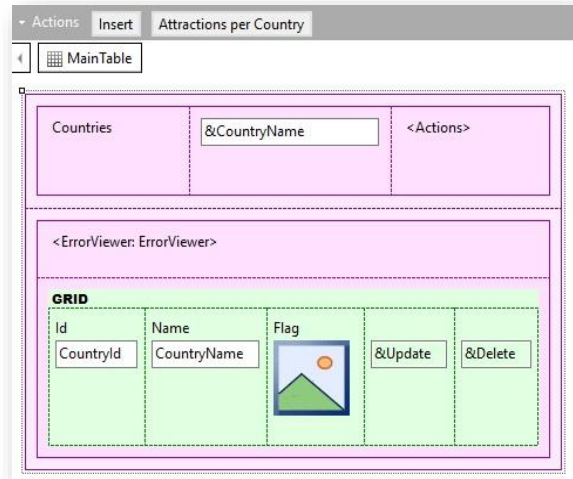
Actions Insert Attractions per Country

MainTable

Countries &CountryName <Actions>

<ErrorViewer: ErrorViewer>

GRID

| Id | Name | Flag | | |
|---|---|---|---|---|
| CountryId | CountryName | | &Update | &Delete |